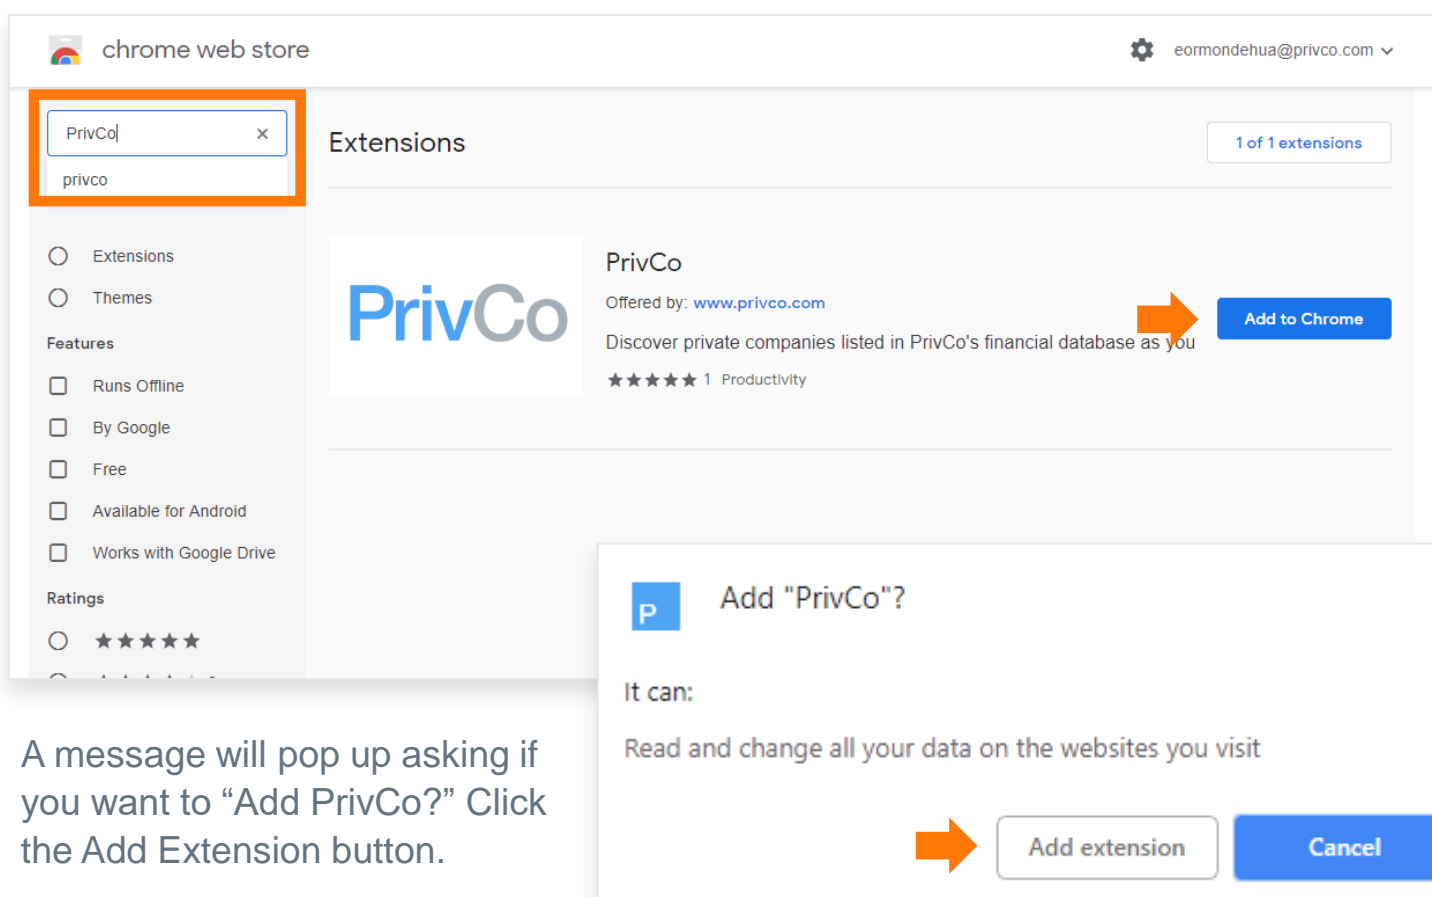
chrome web store

eormondehua@privco.com

PrivCo ×

privco

Extensions

Themes

Features

Runs Offline

By Google

Free

Available for Android

Works with Google Drive

Ratings

★★★★★

Extensions

1 of 1 extensions

PrivCo

PrivCo

Offered by: www.privco.com

Discover private companies listed in PrivCo's financial database as you

★★★★★ 1 Productivity

Add to Chrome

P

Add "PrivCo"?

It can:

Read and change all your data on the websites you visit

Add extension

Cancel

A message will pop up asking if you want to “Add PrivCo?” Click the Add Extension button.